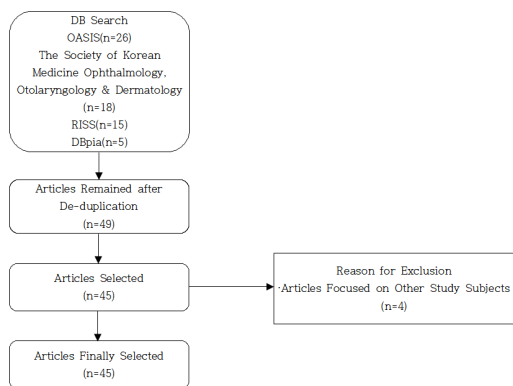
DB Search
OASIS(n=26)
The Society of Korean Medicine Ophthalmology, Otolaryngology & Dermatology (n=18)
RISS(n=15)
DBpia(n=5)

Articles Remained after De-duplication
(n=49)

Articles Selected
(n=45)

Reason for Exclusion
·Articles Focused on Other Study Subjects
(n=4)

Articles Finally Selected
(n=45)